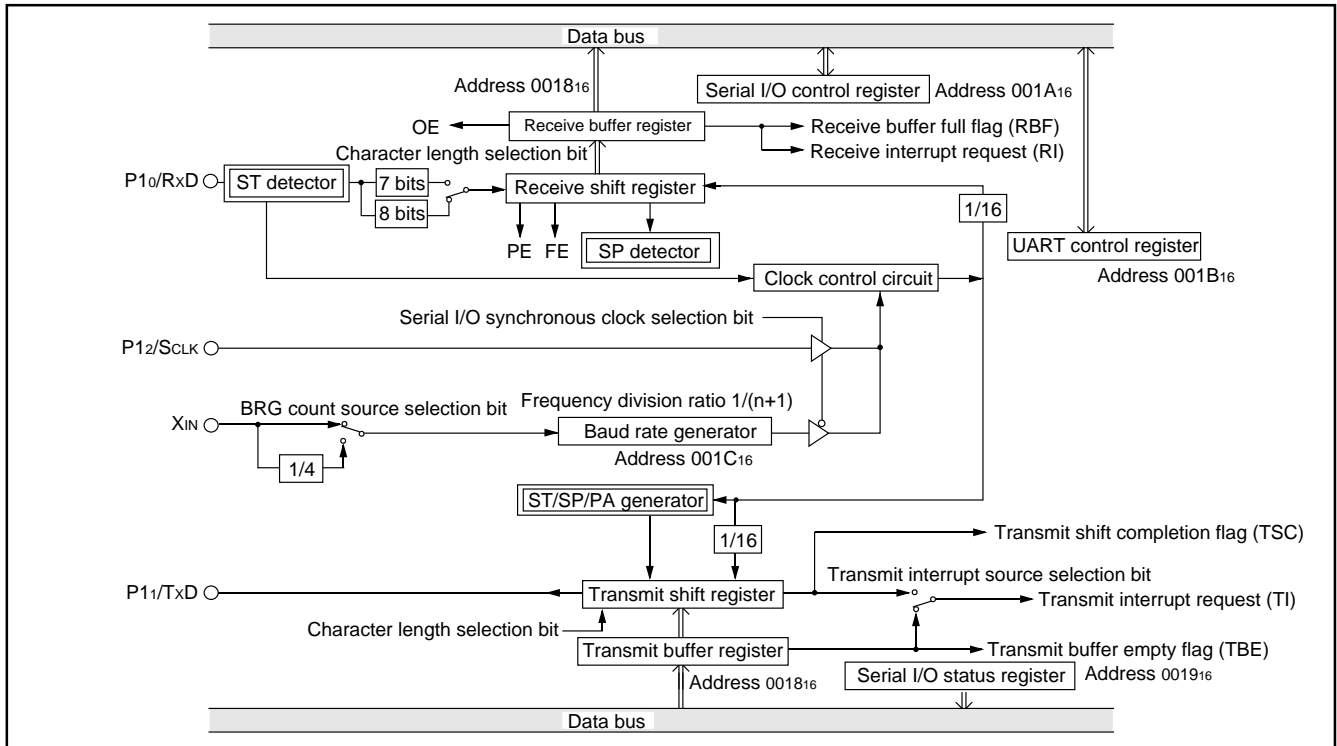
Data bus

Address $0018_{16}$

Serial I/O control register

Address $001A_{16}$

OE

Receive buffer register

Receive buffer full flag (RBF)

Receive interrupt request (RI)

Character length selection bit

$P1_0/R_XD$

ST detector

7 bits

8 bits

Receive shift register

1/16

PE FE

SP detector

UART control register

Address $001B_{16}$

Clock control circuit

Serial I/O synchronous clock selection bit

$P1_2/S_{CLK}$

$X_{IN}$

BRG count source selection bit

Frequency division ratio 1/(n+1)

Baud rate generator

1/4

Address $001C_{16}$

ST/SP/PA generator

1/16

Transmit shift completion flag (TSC)

$P1_1/T_XD$

Transmit shift register

Transmit interrupt source selection bit

Transmit interrupt request (TI)

Character length selection bit

Transmit buffer register

Transmit buffer empty flag (TBE)

Address $0018_{16}$

Serial I/O status register

Address $0019_{16}$

Data bus